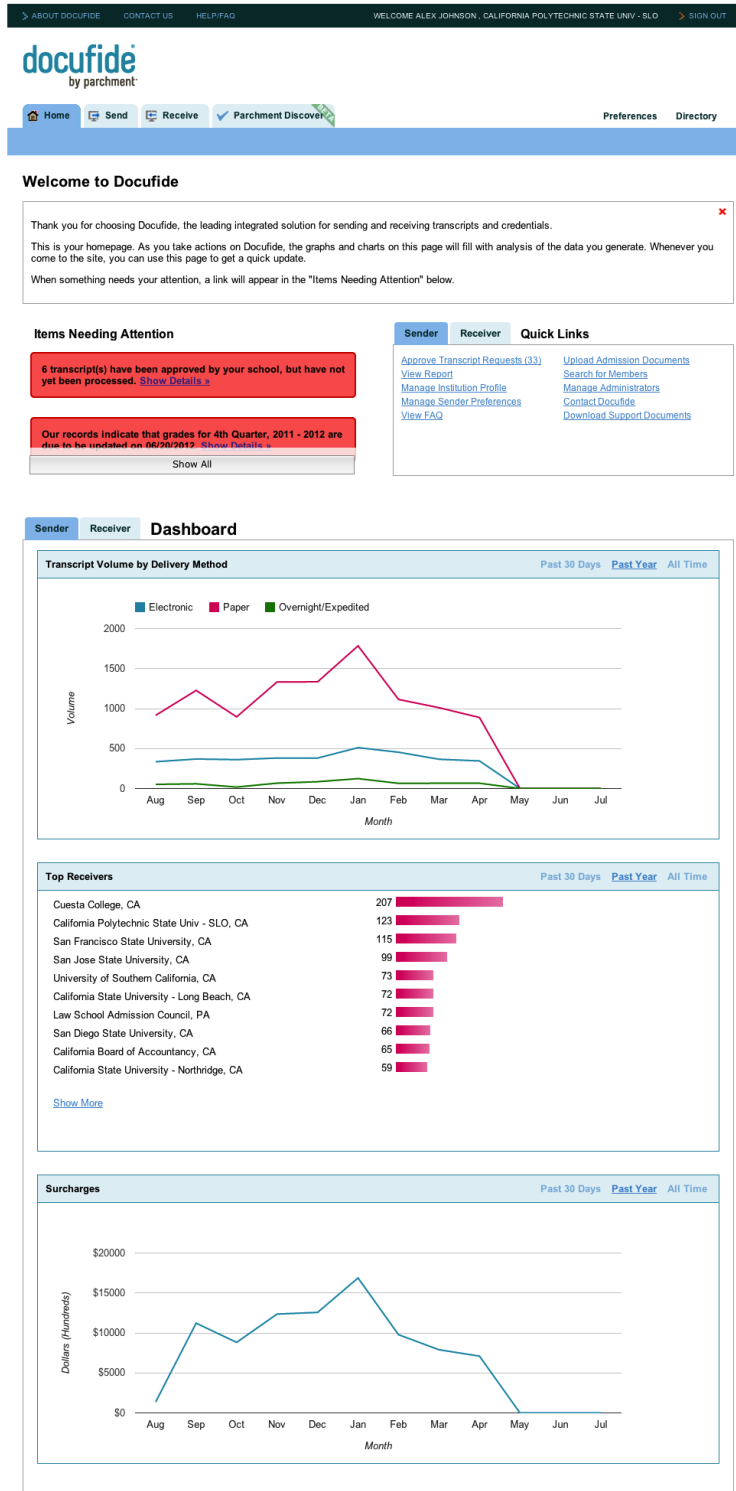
ABOUT DOCUFIDE CONTACT US HELP/FAQ WELCOME ALEX JOHNSON , CALIFORNIA POLYTECHNIC STATE UNIV - SLO SIGN OUT

docufide by parchment

Home Send Receive Parchment Discover Preferences Directory

Welcome to Docufide

Thank you for choosing Docufide, the leading integrated solution for sending and receiving transcripts and credentials.

This is your homepage. As you take actions on Docufide, the graphs and charts on this page will fill with analysis of the data you generate. Whenever you come to the site, you can use this page to get a quick update.

When something needs your attention, a link will appear in the "Items Needing Attention" below.

Items Needing Attention

6 transcript(s) have been approved by your school, but have not yet been processed. Show Details »

Our records indicate that grades for 4th Quarter, 2011 - 2012 are due to be updated on 06/20/2012. Show Details »

Show All

Sender Receiver Quick Links

Approve Transcript Requests (33)
View Report
Manage Institution Profile
Manage Sender Preferences
View FAQ

Upload Admission Documents
Search for Members
Manage Administrators
Contact Docufide
Download Support Documents

Sender Receiver Dashboard

Transcript Volume by Delivery Method Past 30 Days Past Year All Time

Electronic Paper Overnight/Expedited

2000
1500
1000
500
0
Volume
Aug Sep Oct Nov Dec Jan Feb Mar Apr May Jun Jul
Month

Top Receivers Past 30 Days Past Year All Time

| | |
|---|---|
| Cuesta College, CA | 207 |
| California Polytechnic State Univ - SLO, CA | 123 |
| San Francisco State University, CA | 115 |
| San Jose State University, CA | 99 |
| University of Southern California, CA | 73 |
| California State University - Long Beach, CA | 72 |
| Law School Admission Council, PA | 72 |
| San Diego State University, CA | 66 |
| California Board of Accountancy, CA | 65 |
| California State University - Northridge, CA | 59 |

Show More

Surcharges Past 30 Days Past Year All Time

$20000
$15000
$10000
$5000
$0
Dollars (Hundreds)
Aug Sep Oct Nov Dec Jan Feb Mar Apr May Jun Jul
Month